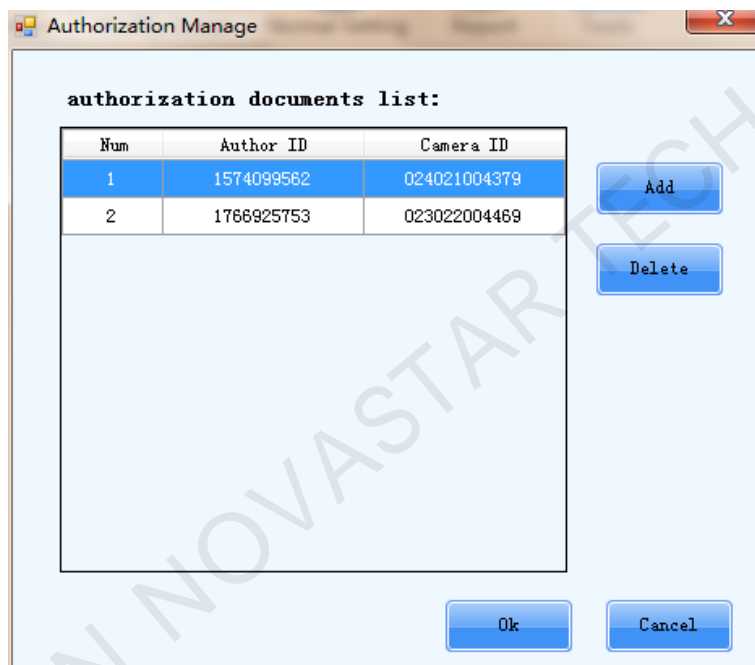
Authorization Manage

authorization documents list:

| Num | Author ID | Camera ID |
|---|---|---|
| 1 | 1574099562 | 024021004379 |
| 2 | 1766925753 | 023022004469 |

Add

Delete

Ok

Cancel

N NOVASTAR TECH